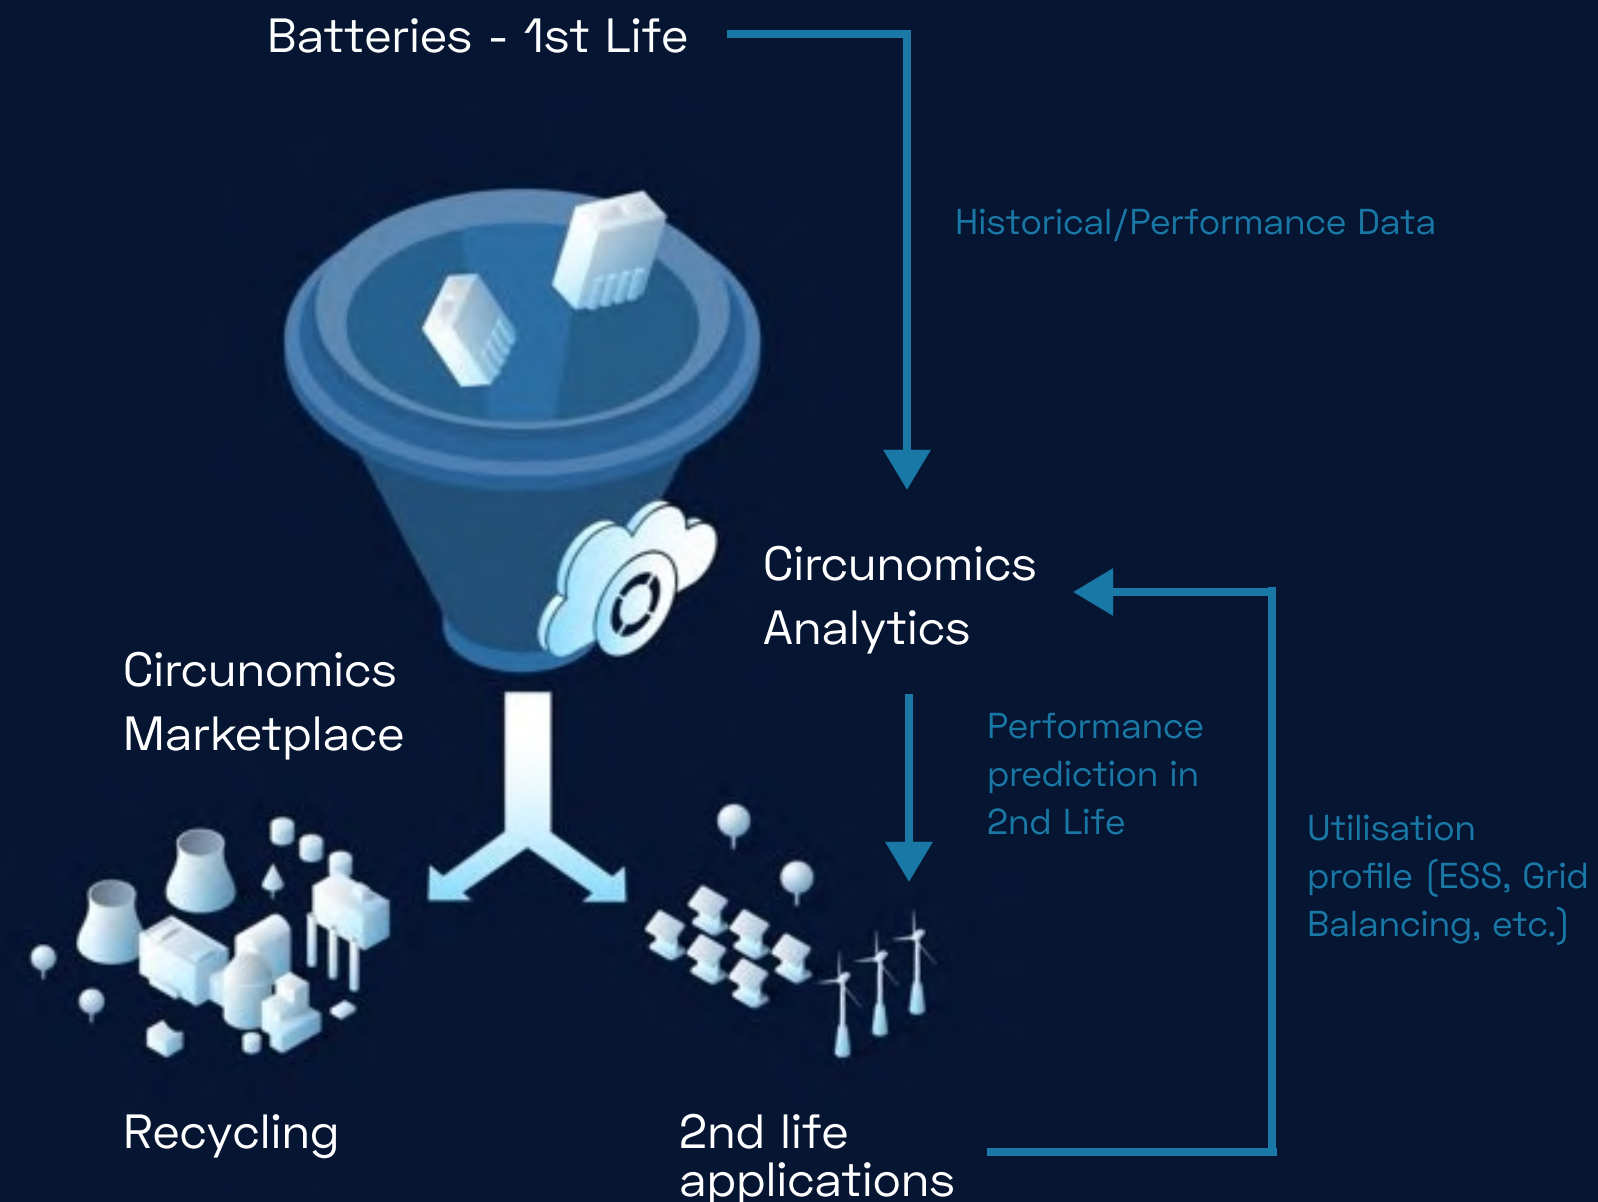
Batteries - 1st Life

Historical/Performance Data

Circunomics Analytics

Circunomics Marketplace

Performance prediction in 2nd Life

Utilisation profile (ESS, Grid Balancing, etc.)

Recycling

2nd life applications